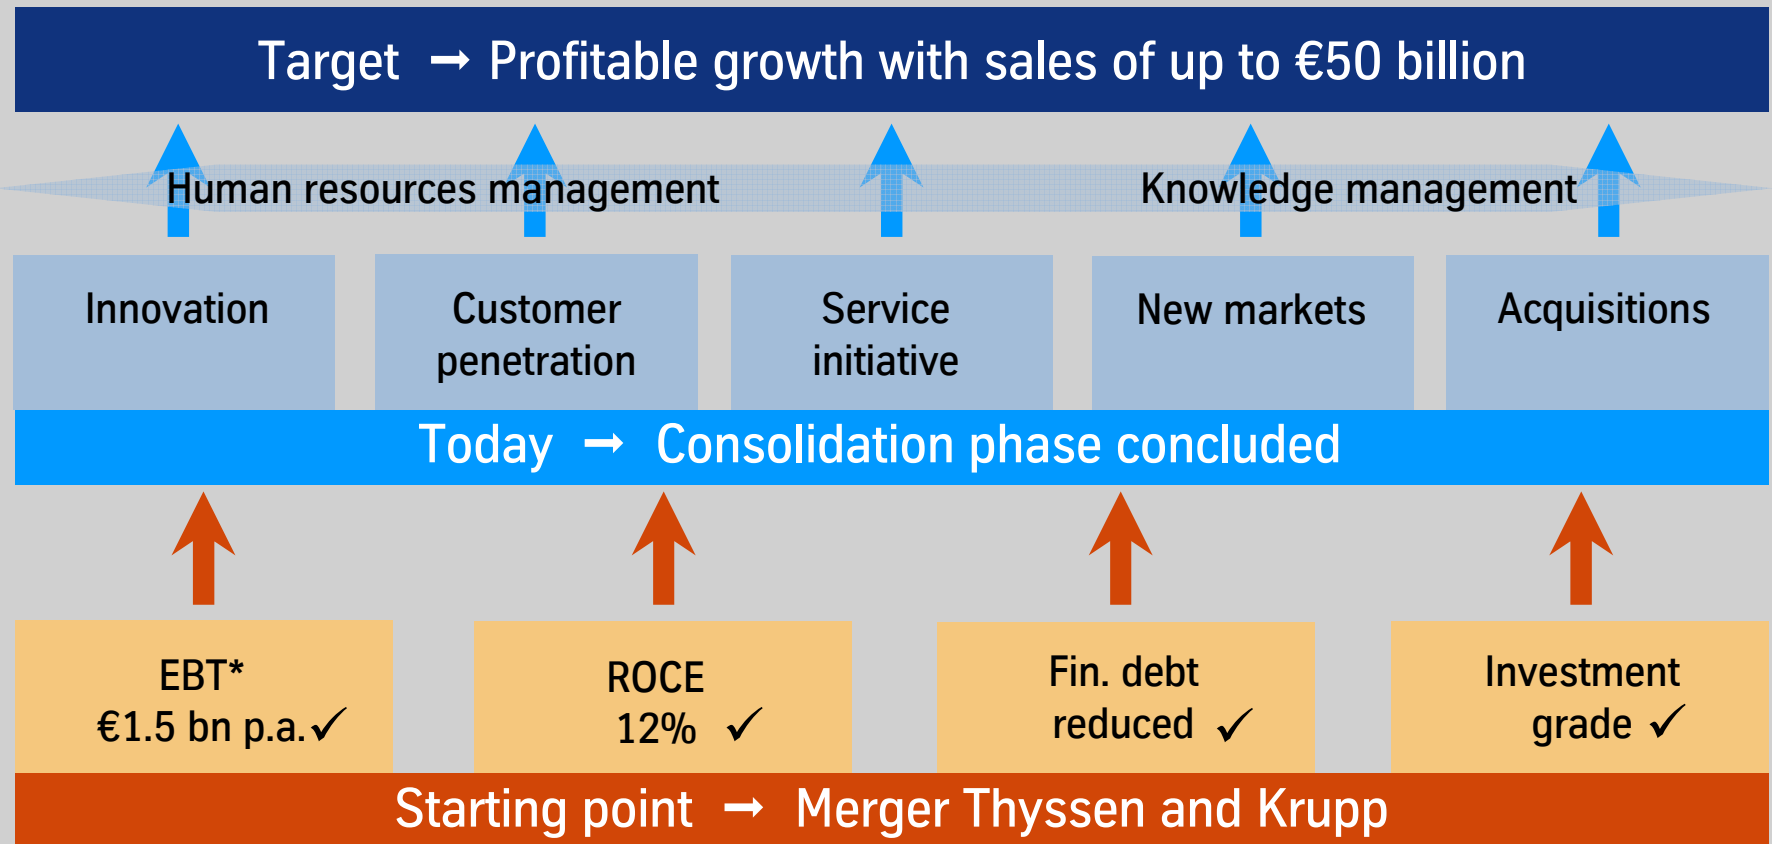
Target → Profitable growth with sales of up to €50 billion

Human resources management

Knowledge management

Innovation

Customer penetration

Service initiative

New markets

Acquisitions

Today → Consolidation phase concluded

EBT* €1.5 bn p.a. ✓

ROCE 12% ✓

Fin. debt reduced ✓

Investment grade ✓

Starting point → Merger Thyssen and Krupp